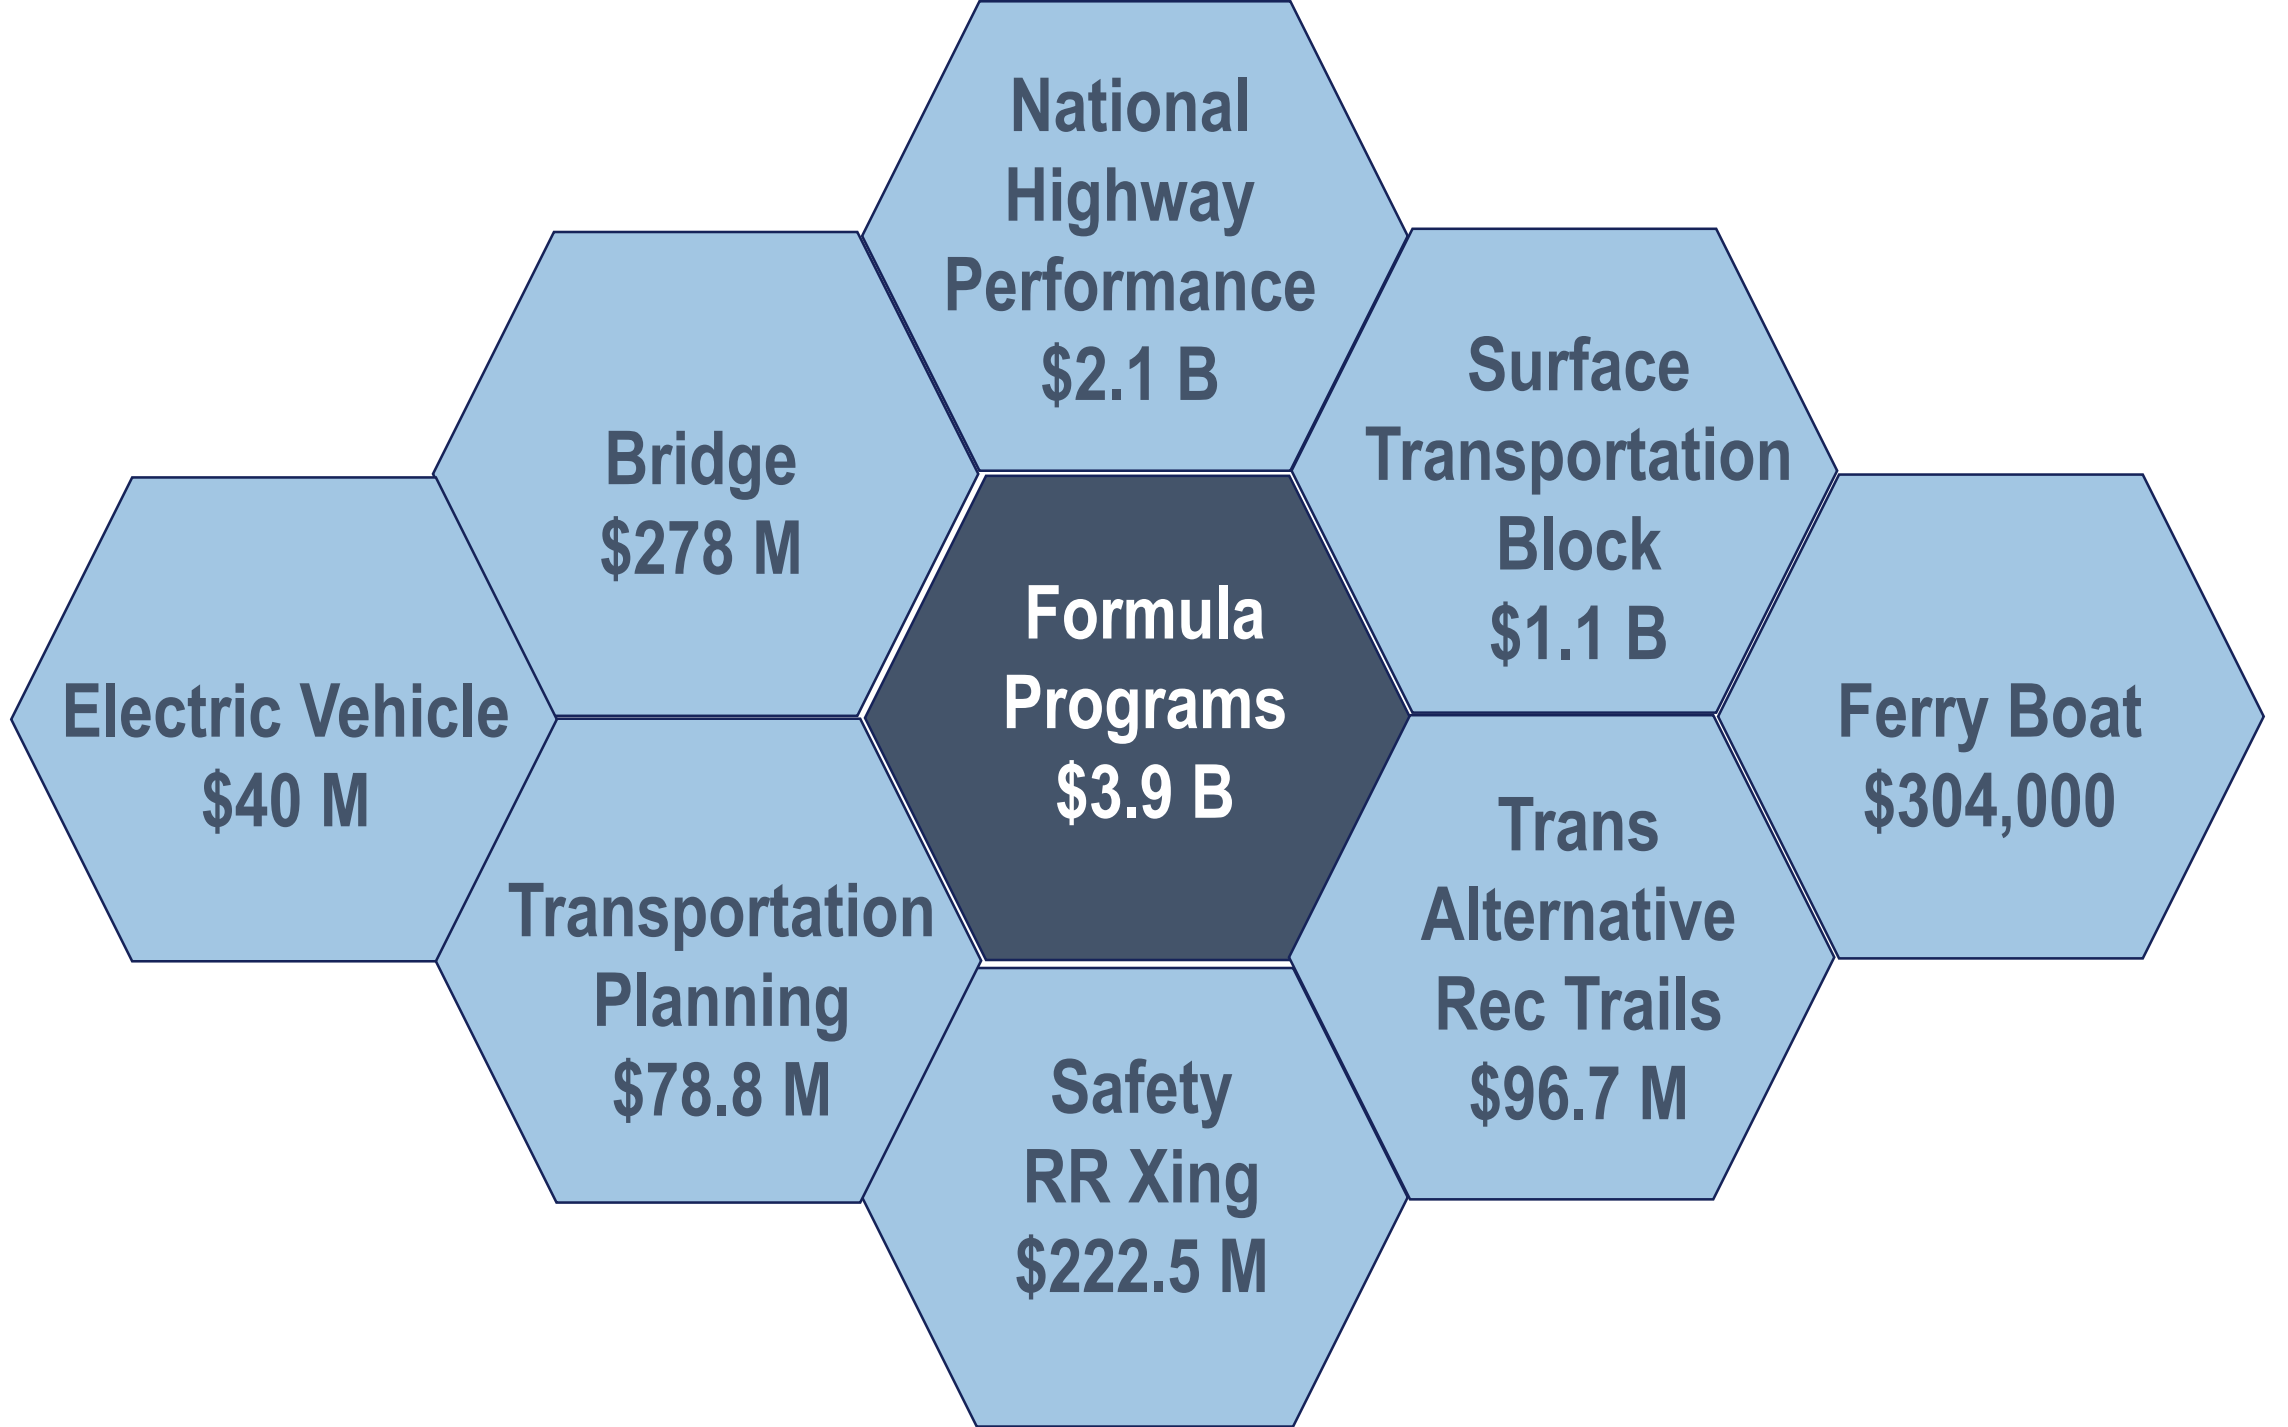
National Highway Performance
\$2.1 B

Bridge
\$278 M

Surface Transportation Block
\$1.1 B

Formula Programs
\$3.9 B

Electric Vehicle
\$40 M

Ferry Boat
\$304,000

Transportation Planning
\$78.8 M

Trans Alternative Rec Trails
\$96.7 M

Safety RR Xing
\$222.5 M